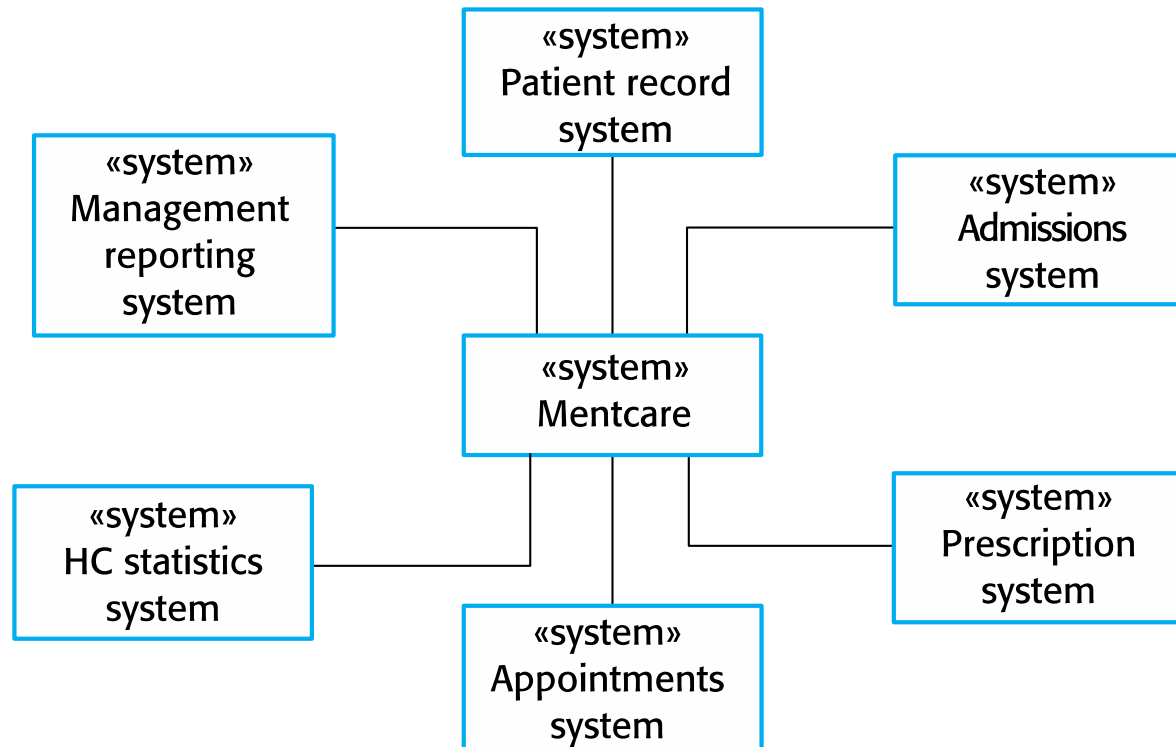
«system»
Patient record system

«system»
Management reporting system

«system»
Admissions system

«system»
Mentcare

«system»
HC statistics system

«system»
Prescription system

«system»
Appointments system